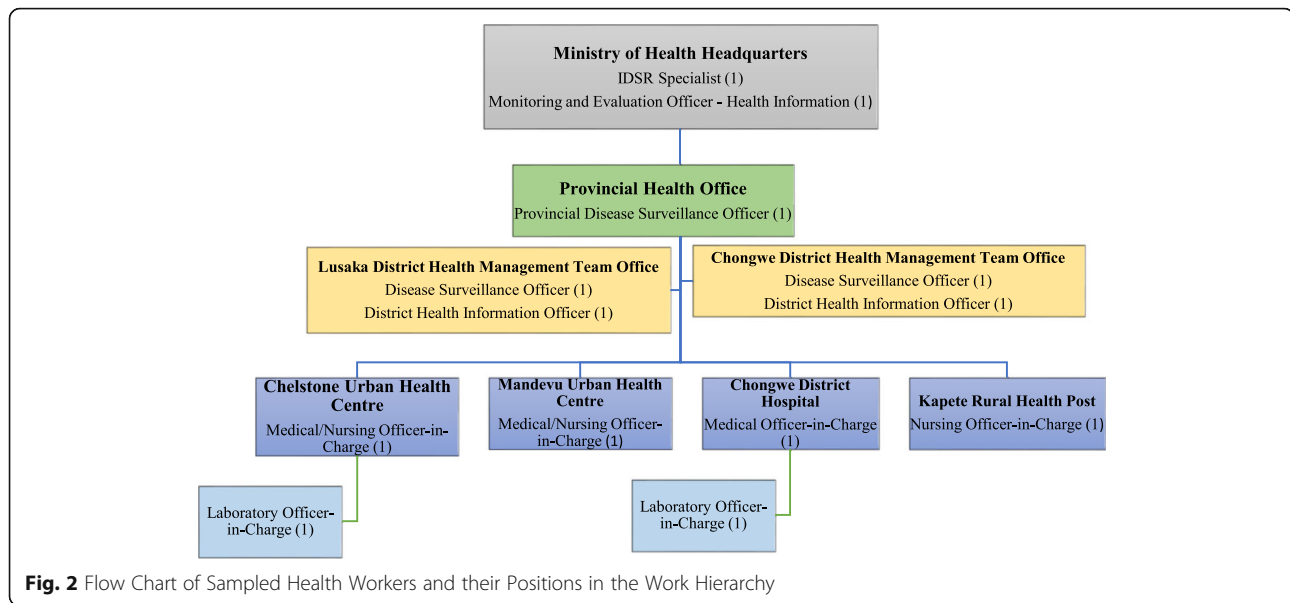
Ministry of Health Headquarters
IDSR Specialist (1)
Monitoring and Evaluation Officer - Health Information (1)

Provincial Health Office
Provincial Disease Surveillance Officer (1)

Lusaka District Health Management Team Office
Disease Surveillance Officer (1)
District Health Information Officer (1)

Chongwe District Health Management Team Office
Disease Surveillance Officer (1)
District Health Information Officer (1)

Chelstone Urban Health Centre
Medical/Nursing Officer-in-Charge (1)

Mandevu Urban Health Centre
Medical/Nursing Officer-in-Charge (1)

Chongwe District Hospital
Medical Officer-in-Charge (1)

Kapete Rural Health Post
Nursing Officer-in-Charge (1)

Laboratory Officer-in-Charge (1)

Laboratory Officer-in-Charge (1)

Fig. 2 Flow Chart of Sampled Health Workers and their Positions in the Work Hierarchy